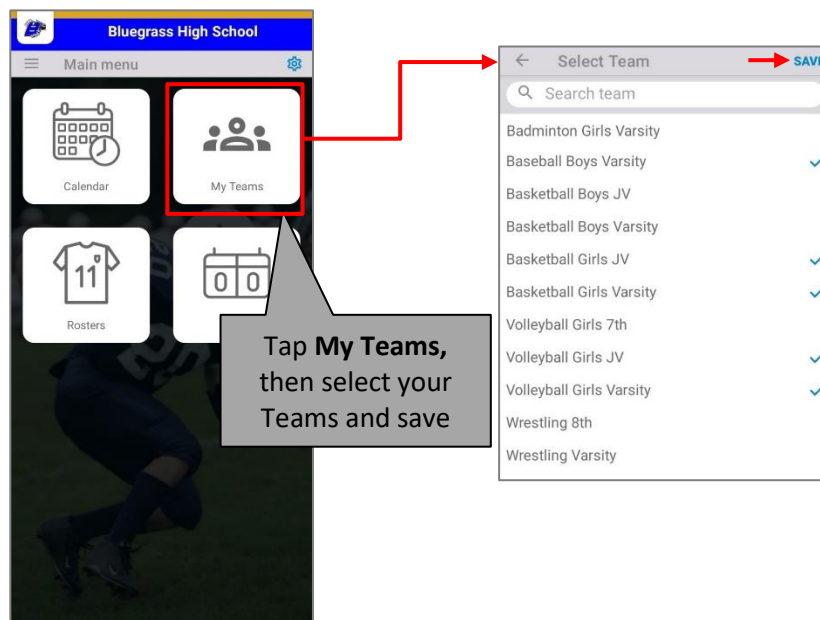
Bluegrass High School

Main menu

Calendar

My Teams

11

Rosters

0 0

Tap **My Teams,** then select your Teams and save

Select Team

SAV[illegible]

Search team

Badminton Girls Varsity

Baseball Boys Varsity

Basketball Boys JV

Basketball Boys Varsity

Basketball Girls JV

Basketball Girls Varsity

Volleyball Girls 7th

Volleyball Girls JV

Volleyball Girls Varsity

Wrestling 8th

Wrestling Varsity